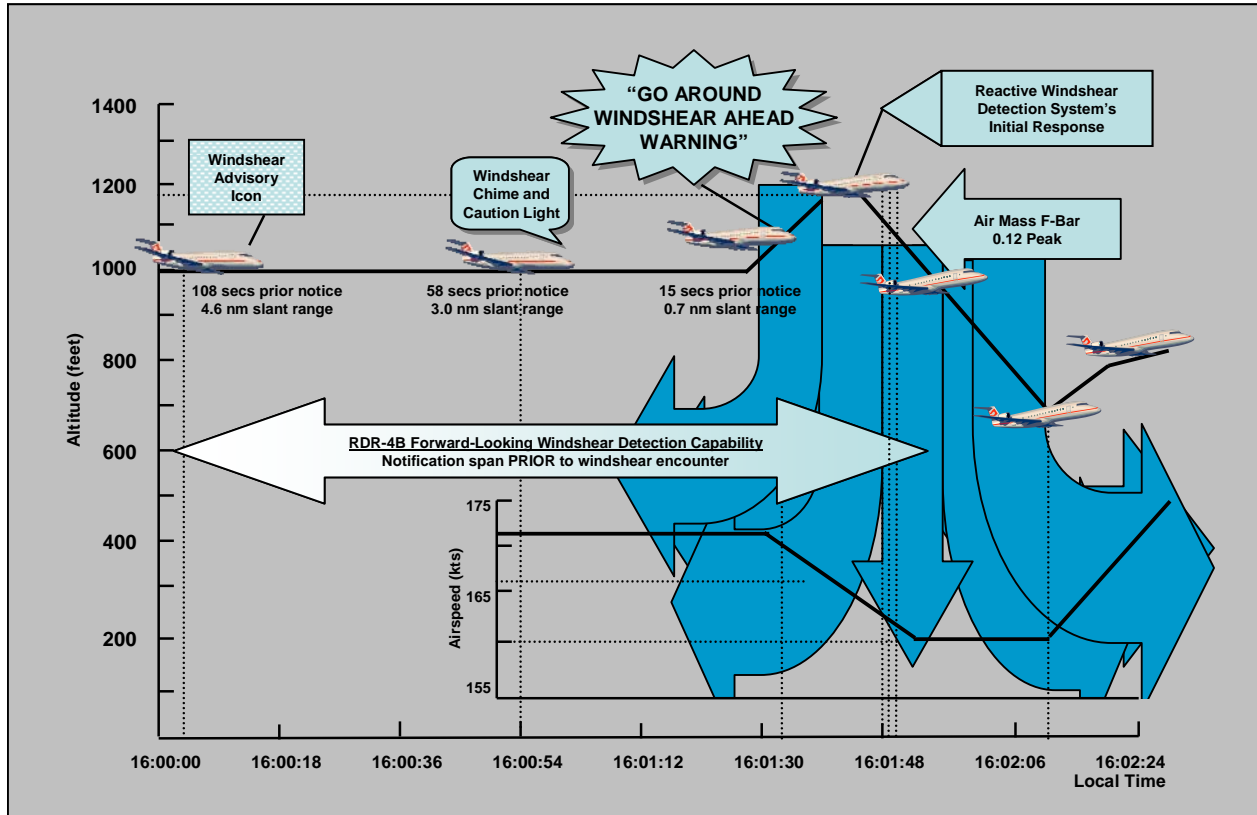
"GO AROUND WINDSHEAR AHEAD WARNING"

Reactive Windshear Detection System's Initial Response

Windshear Advisory Icon

Windshear Chime and Caution Light

Air Mass F-Bar 0.12 Peak

1400
1200
1000
800
600
400
200

Altitude (feet)

108 secs prior notice
4.6 nm slant range

58 secs prior notice
3.0 nm slant range

15 secs prior notice
0.7 nm slant range

RDR-4B Forward-Looking Windshear Detection Capability
Notification span PRIOR to windshear encounter

175
165
155

Airspeed (kts)

16:00:00
16:00:18
16:00:36
16:00:54
16:01:12
16:01:30
16:01:48
16:02:06
16:02:24
Local Time